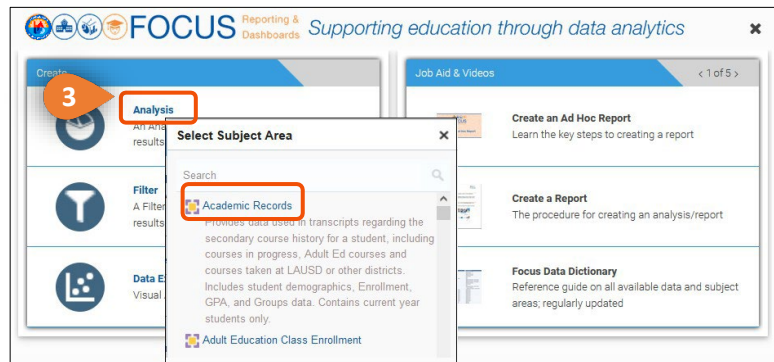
FOCUS Reporting & Dashboards Supporting education through data analytics
×

Create
3
Analysis
An Ana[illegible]
results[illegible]

Filter
A Filte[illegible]
results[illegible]

Data E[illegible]
Visual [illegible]

Select Subject Area
×
Search
Academic Records
Provides data used in transcripts regarding the secondary course history for a student, including courses in progress, Adult Ed courses and courses taken at LAUSD or other districts. Includes student demographics, Enrollment, GPA, and Groups data. Contains current year students only.
Adult Education Class Enrollment

Job Aid & Videos
< 1 of 5 >
Create an Ad Hoc Report
Learn the key steps to creating a report
Create a Report
The procedure for creating an analysis/report
Focus Data Dictionary
Reference guide on all available data and subject areas; regularly updated